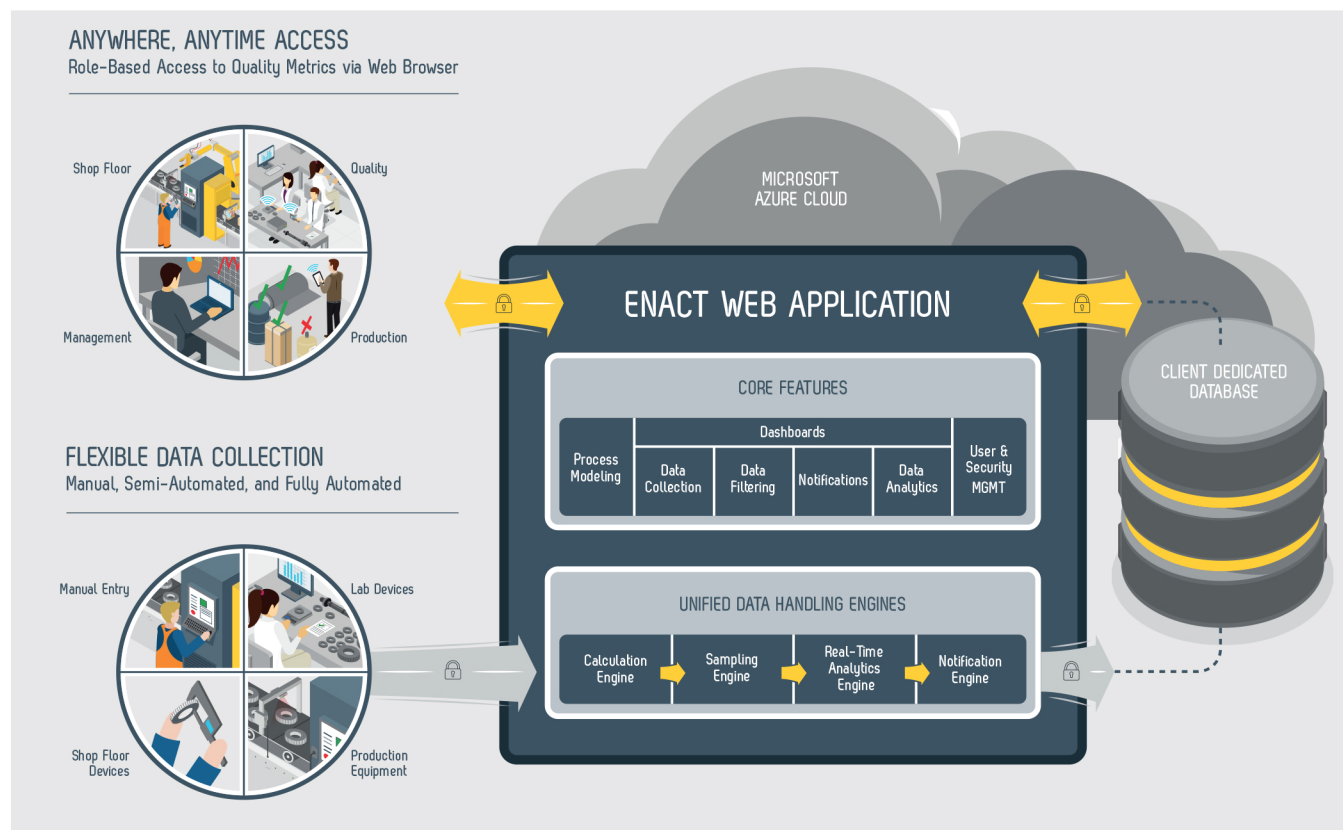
ANYWHERE, ANYTIME ACCESS
Role-Based Access to Quality Metrics via Web Browser

Shop Floor
Quality
Management
Production

FLEXIBLE DATA COLLECTION
Manual, Semi-Automated, and Fully Automated

Manual Entry
Lab Devices
Shop Floor Devices
Production Equipment

MICROSOFT AZURE CLOUD

ENACT WEB APPLICATION

CORE FEATURES

| Process Modeling | Dashboards | | | | User & Security MGMT |
|---|---|---|---|---|---|
| | Data Collection | Data Filtering | Notifications | Data Analytics | |

UNIFIED DATA HANDLING ENGINES

Calculation Engine
Sampling Engine
Real-Time Analytics Engine
Notification Engine

CLIENT DEDICATED DATABASE